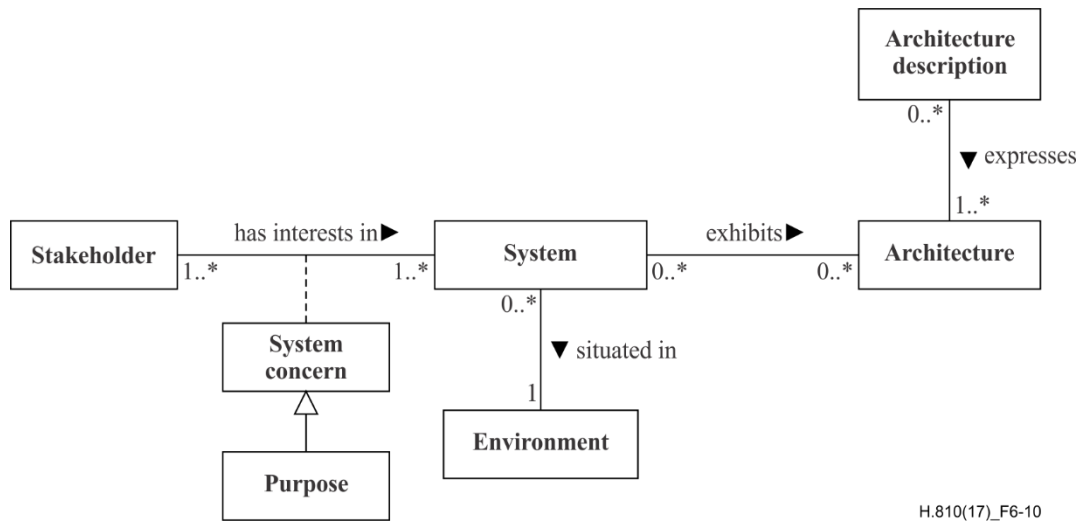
Architecture description

0..*

▼ expresses

1..*

Stakeholder

1..*

has interests in ▶

1..*

System

0..*

exhibits ▶

0..*

Architecture

0..*

▼ situated in

1

System concern

Environment

Purpose

H.810(17)_F6-10